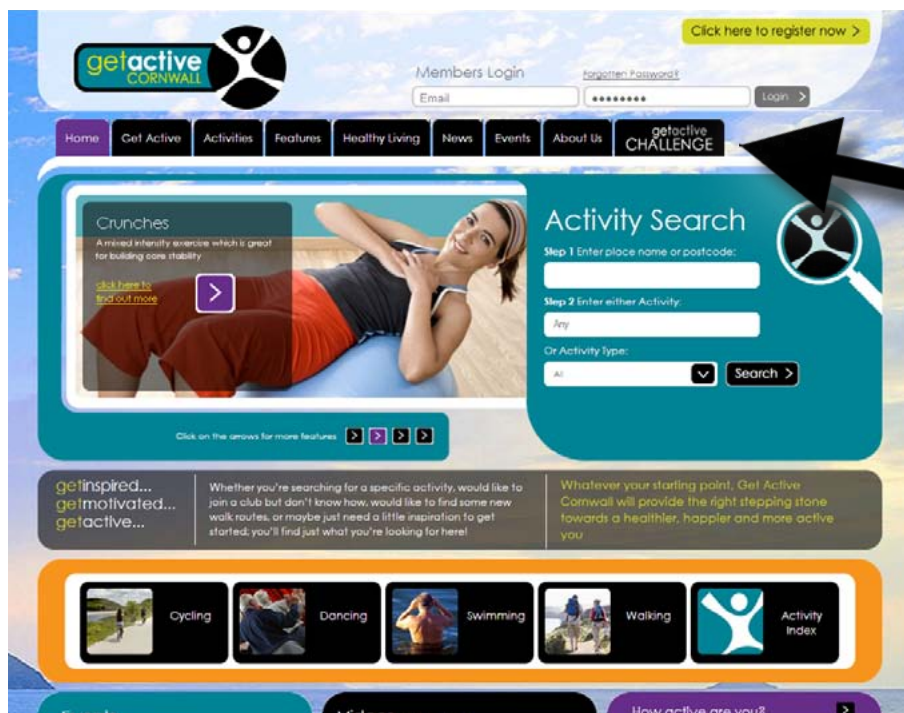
Click here to register now >

getactive CORNWALL

Members Login

Forgotten Password?

Email

••••••••

Login >

Home | Get Active | Activities | Features | Healthy Living | News | Events | About Us | getactive CHALLENGE

Crunches

A mixed intensity exercise which is great for building core stability

click here to find out more

Activity Search

Step 1 Enter place name or postcode:

Step 2 Enter either Activity:

Any

Or Activity Type:

All

Search >

Click on the arrows for more features

getinspired...
getmotivated...
getactive...

Whether you're searching for a specific activity, would like to join a club but don't know how, would like to find some new walk routes, or maybe just need a little inspiration to get started; you'll find just what you're looking for here!

Whatever your starting point, Get Active Cornwall will provide the right stepping stone towards a healthier, happier and more active you

Cycling

Dancing

Swimming

Walking

Activity Index

How active are you?